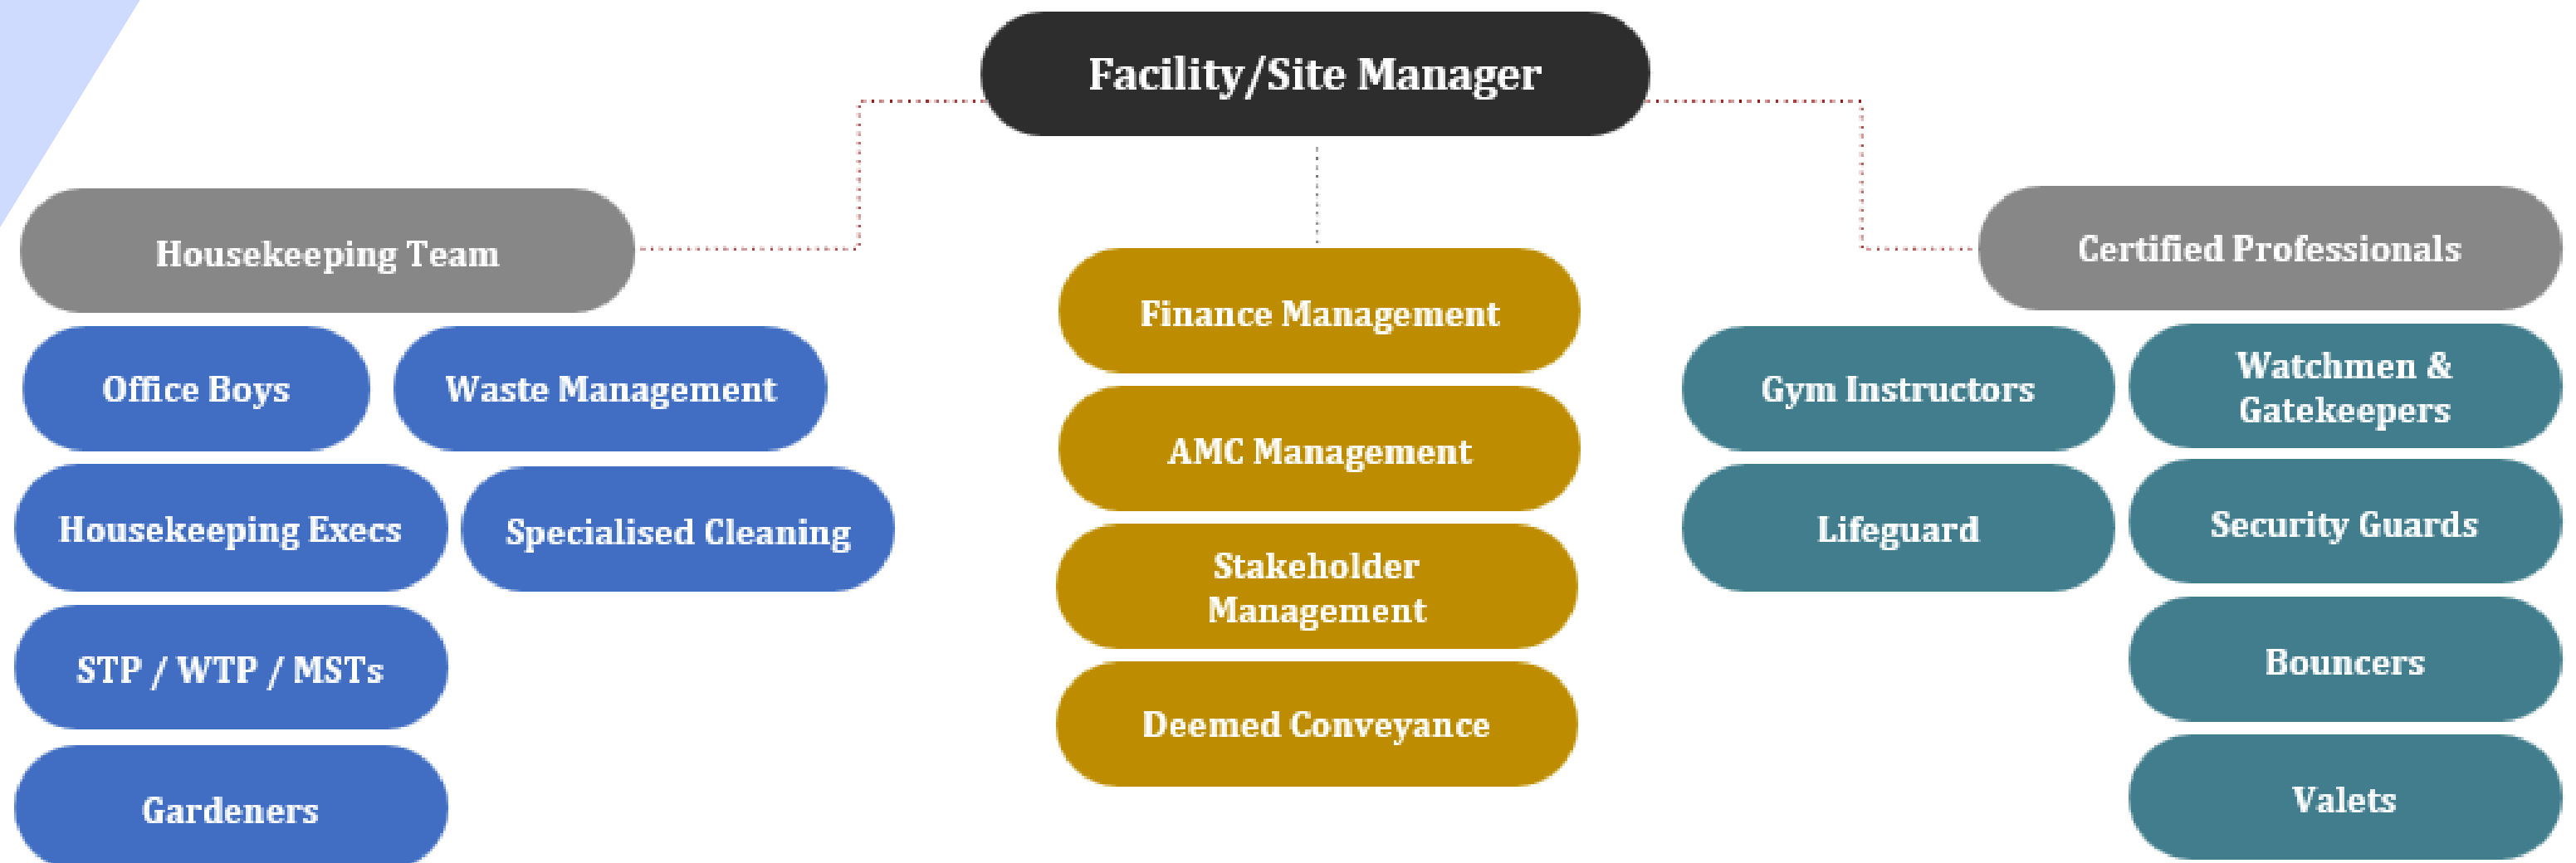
Facility/Site Manager

Housekeeping Team

Office Boys

Waste Management

Housekeeping Execs

Specialised Cleaning

STP / WTP / MSTs

Gardeners

Finance Management

AMC Management

Stakeholder Management

Deemed Conveyance

Certified Professionals

Gym Instructors

Watchmen & Gatekeepers

Lifeguard

Security Guards

Bouncers

Valets